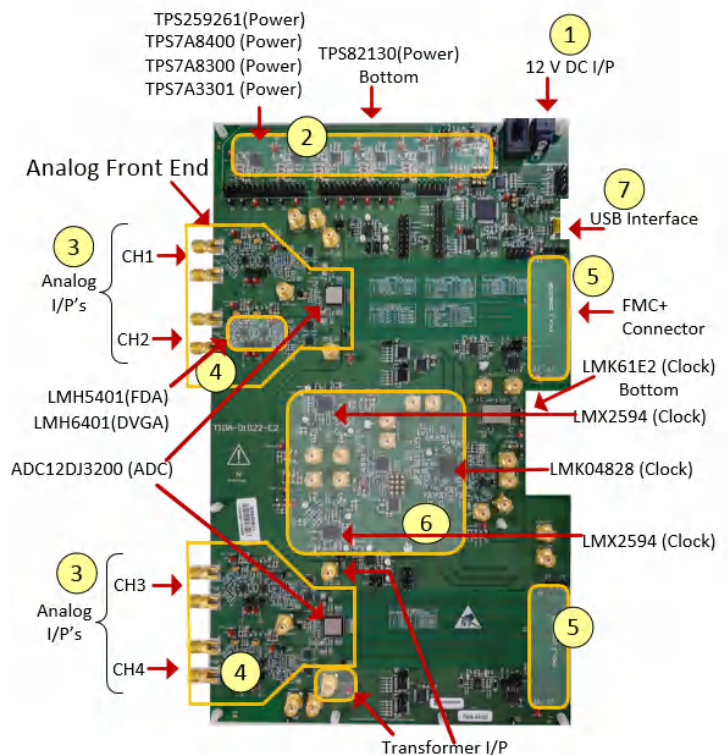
TPS259261(Power)
TPS7A8400 (Power)
TPS7A8300 (Power)
TPS7A3301 (Power)

TPS82130(Power)
Bottom

1
12 V DC I/P

2

Analog Front End

7
USB Interface

3
Analog I/P's
CH1
CH2

5
FMC+ Connector

4
LMH5401(FDA)
LMH6401(DVGA)

LMK61E2 (Clock)
Bottom
LMX2594 (Clock)

ADC12DJ3200 (ADC)

LMK04828 (Clock)

TIDA-01022-E2

6

LMX2594 (Clock)

3
Analog I/P's
CH3
CH4

4

5

Transformer I/P